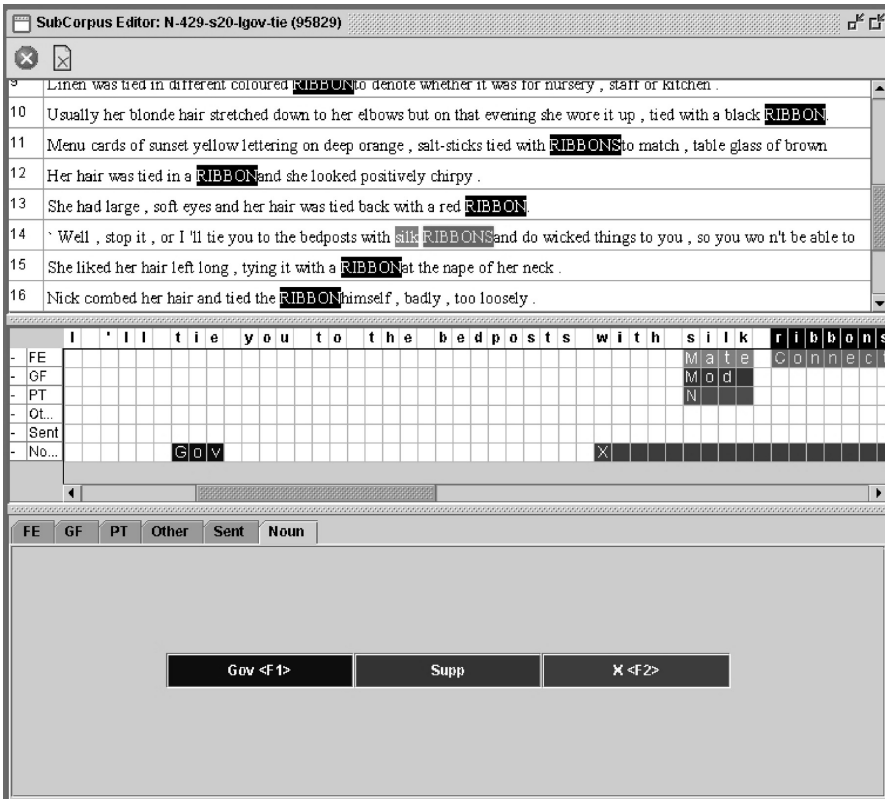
SubCorpus Editor: N-429-s20-lgov-tie (95829)

9 Linen was tied in different coloured RIBBONto denote whether it was for nursery , staff or kitchen .
10 Usually her blonde hair stretched down to her elbows but on that evening she wore it up , tied with a black RIBBON.
11 Menu cards of sunset yellow lettering on deep orange , salt-sticks tied with RIBBONSto match , table glass of brown
12 Her hair was tied in a RIBBONand she looked positively chirpy .
13 She had large , soft eyes and her hair was tied back with a red RIBBON.
14 ` Well , stop it , or I 'll tie you to the bedposts with silk RIBBONSand do wicked things to you , so you wo n't be able to
15 She liked her hair left long , tying it with a RIBBONat the nape of her neck .
16 Nick combed her hair and tied the RIBBONhimself , badly , too loosely .

| | I | ' l l | t i e | y o u | t o | t h e | b e d p o s t s | w i t h | s i l k | r i b b o n s |
|---|---|---|---|---|---|---|---|---|---|---|
| FE | | | | | | | | | Mate | Connect |
| GF | | | | | | | | | Mod | |
| PT | | | | | | | | | N | |
| Ot... | | | | | | | | | | |
| Sent | | | | | | | | | | |
| No... | | | Gov | | | | | X | | |

FE GF PT Other Sent Noun

Gov <F1> Supp X <F2>